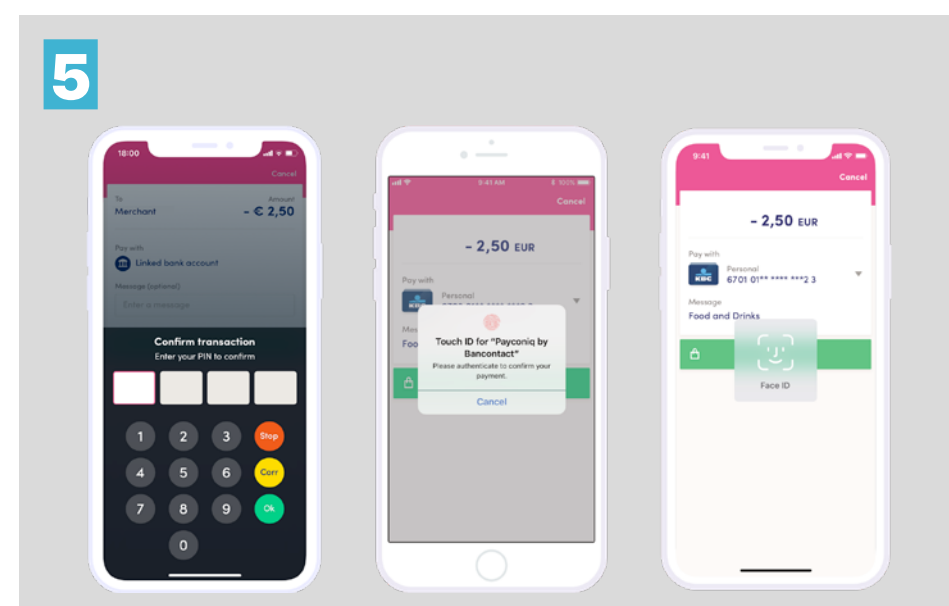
5

18:00
Cancel
To
Merchant
Amount
- € 2,50
Pay with
Linked bank account
Message (optional)
Enter a message
Confirm transaction
Enter your PIN to confirm
1 2 3 Stop
4 5 6 Corr
7 8 9 Ok
0

9:41 AM
100%
Cancel
- 2,50 EUR
Pay with
Personal
Mes
Foo
Touch ID for "Payconiq by Bancontact"
Please authenticate to confirm your payment.
Cancel

9:41
Cancel
- 2,50 EUR
Pay with
KBC
Personal
6701 01** **** ***2 3
Message
Food and Drinks
Face ID